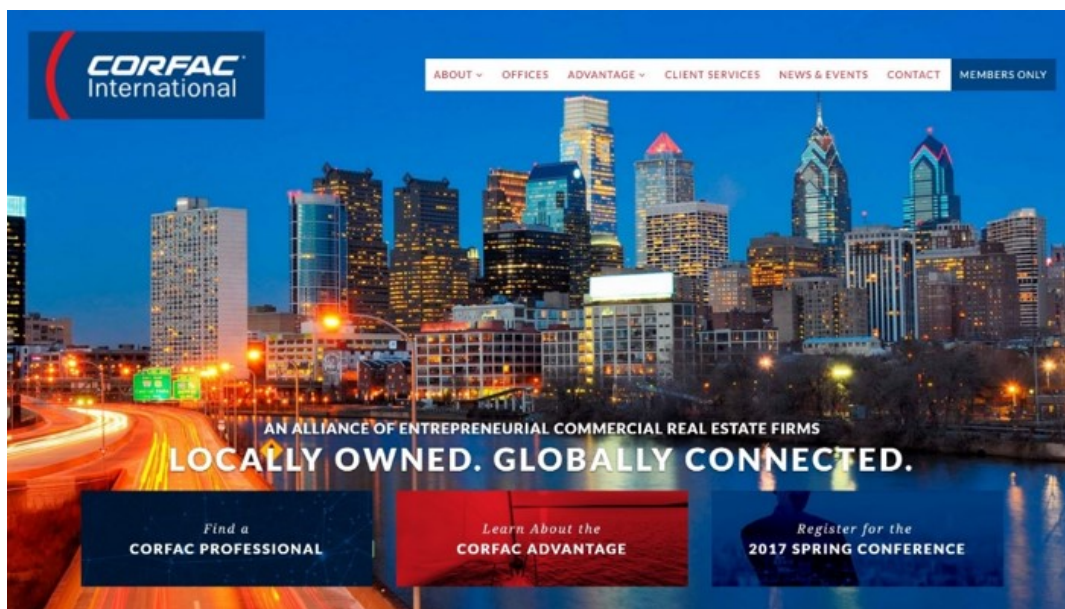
CORFAC International

ABOUT OFFICES ADVANTAGE CLIENT SERVICES NEWS & EVENTS CONTACT MEMBERS ONLY

AN ALLIANCE OF ENTREPRENEURIAL COMMERCIAL REAL ESTATE FIRMS

LOCALLY OWNED. GLOBALLY CONNECTED.

Find a
CORFAC PROFESSIONAL

Learn About the
CORFAC ADVANTAGE

Register for the
2017 SPRING CONFERENCE